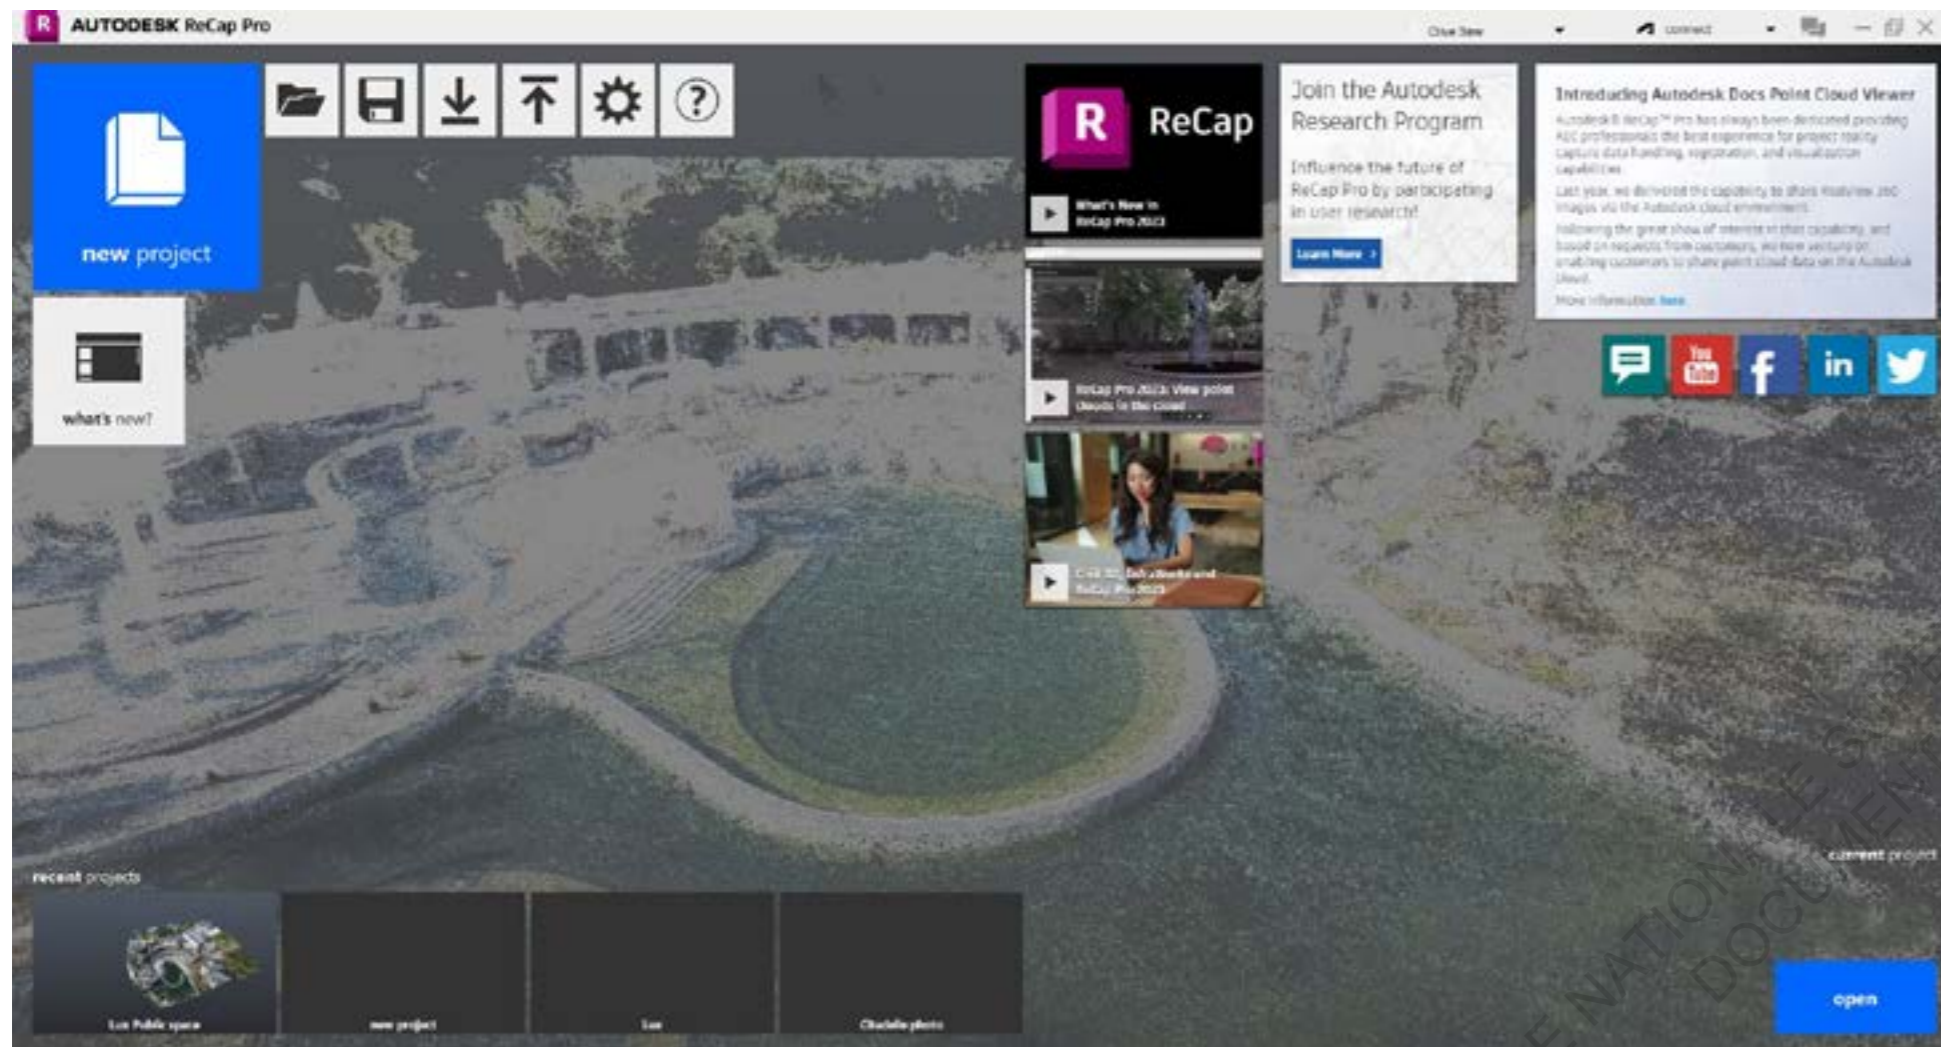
AUTODESK ReCap Pro

Clive Sew

connect

new project

what's new?

R ReCap

What's New in ReCap Pro 2023

ReCap Pro 2023: View point clouds in the cloud

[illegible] ReCap Pro 2023

Join the Autodesk Research Program

Influence the future of ReCap Pro by participating in user research!

Learn More

Introducing Autodesk Docs Point Cloud Viewer

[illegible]

More information here

recent projects

Los Public space

new project

Los

Citadelle photo

current project

open